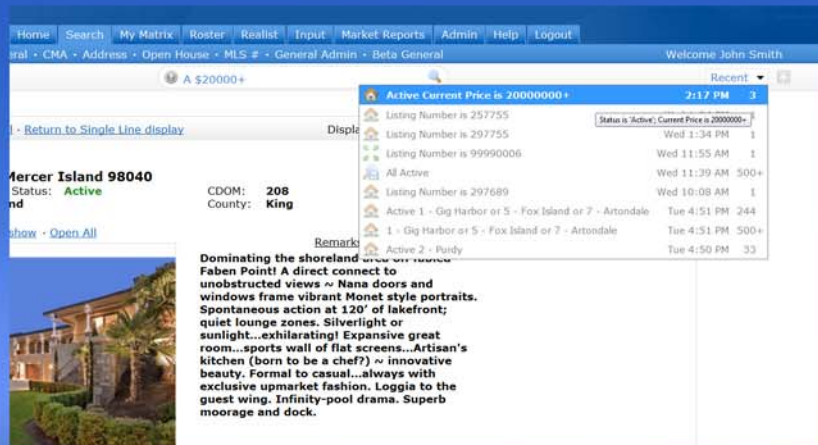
Home Search My Matrix Roster Realist Input Market Reports Admin Help Logout

eral • CMA • Address • Open House • MLS # • General Admin • Beta General

Welcome John Smith

A $20000+

Recent

Active Current Price is 20000000+ 2:17 PM 3

Listing Number is 257755

Status is 'Active'; Current Price is 20000000+

Listing Number is 297755 Wed 1:34 PM 1

Listing Number is 99990006 Wed 11:55 AM 1

All Active Wed 11:39 AM 500+

Listing Number is 297689 Wed 10:08 AM 1

Active 1 - Gig Harbor or 5 - Fox Island or 7 - Artondale Tue 4:51 PM 244

1 - Gig Harbor or 5 - Fox Island or 7 - Artondale Tue 4:51 PM 500+

Active 2 - Purdy Tue 4:50 PM 33

l - Return to Single Line display

Displ

Mercer Island 98040

Status: Active

nd

CDOM: 208

County: King

show - Open All

Remarks

Dominating the shoreland area on fabled Faben Point! A direct connect to unobstructed views ~ Nana doors and windows frame vibrant Monet style portraits. Spontaneous action at 120' of lakefront; quiet lounge zones. Silverlight or sunlight...exhilarating! Expansive great room...sports wall of flat screens...Artisan's kitchen (born to be a chef?) ~ innovative beauty. Formal to casual...always with exclusive upmarket fashion. Loggia to the guest wing. Infinity-pool drama. Superb moorage and dock.